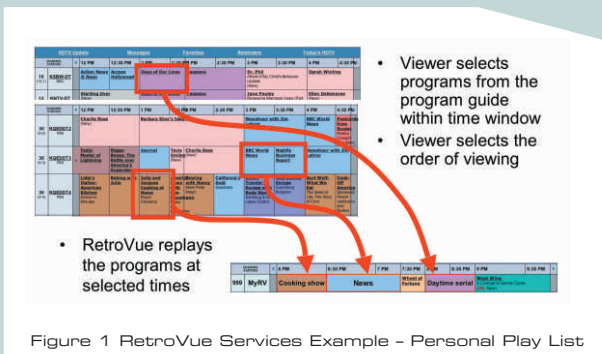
HDTV Update | Messages | Favorites | Reminders | Today's HDTV

11 AM | 12:00 PM | 1 PM | 2 PM | 3:00 PM | 3 PM | 4:00 PM

Action News | Access Hollywood | Days of Our Lives | Passions | Dr. Phil | Oprah Winfrey

Starting Over | Passions | Jane Pauley | Ellen DeGeneres

Charlie Rose | Barbara Silver's Show | Newshour with Jim | BBC World News

Sewing with Nancy | Charlie Rose | BBC World News | Nightly Business Report | Newshour with Jim

California's Gold | Rick Steves' Europe | Wheel of Fortune

Viewer selects programs from the program guide within time window

Viewer selects the order of viewing

RetroVue replays the programs at selected times

6 PM | 6:30 PM | 7 PM | 7:30 PM | 8 PM | 8:30 PM | 9 PM | 9:30 PM

999 MyRV | Cooking show | News | Wheel of Fortune | Daytime serial | West Wing

Figure 1 RetroVue Services Example – Personal Play List